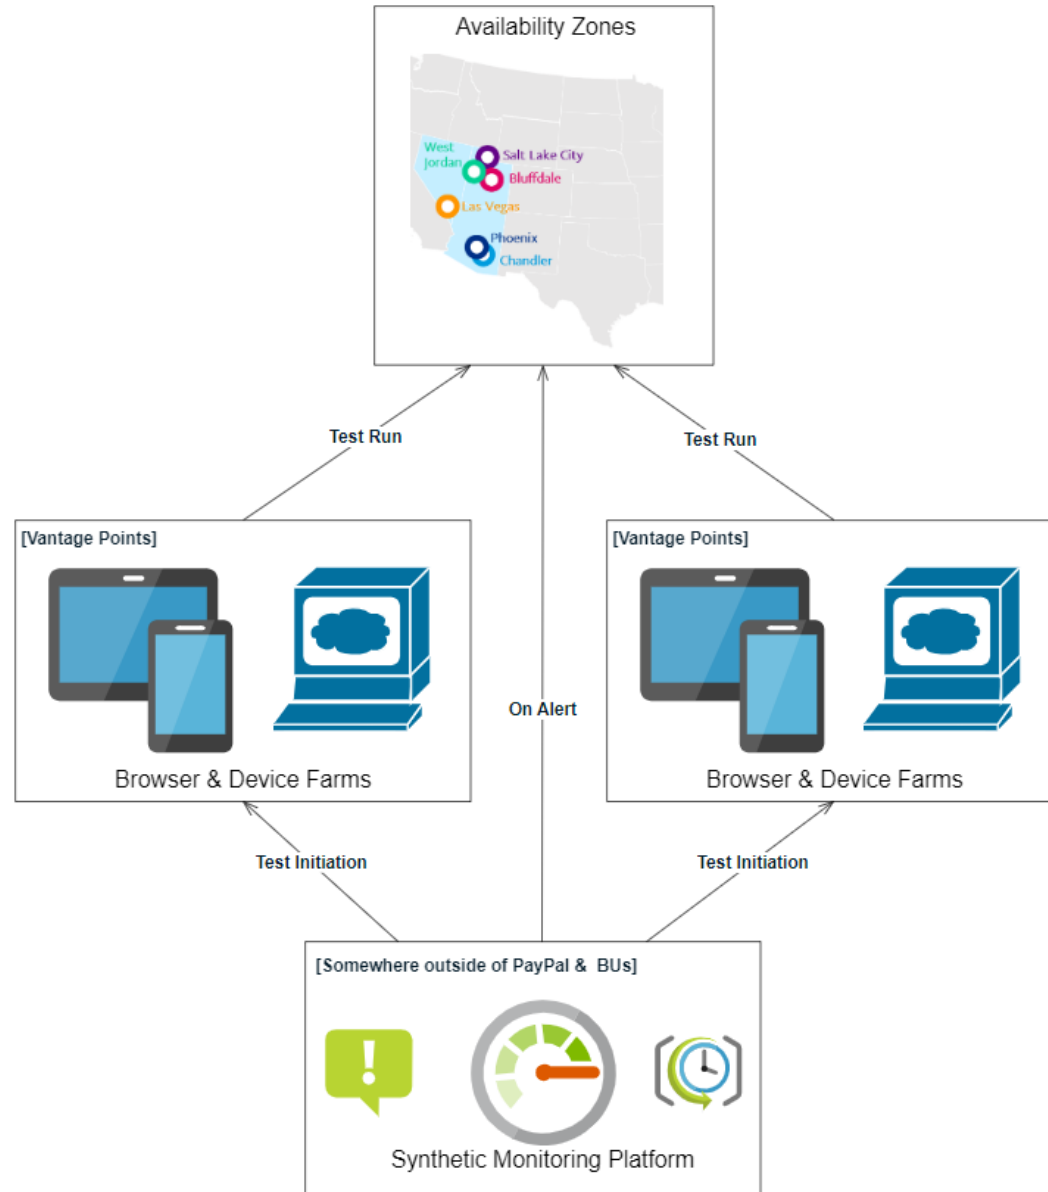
Availability Zones

West Jordan
Salt Lake City
Bluffdale
Las Vegas
Phoenix
Chandler

Test Run

Test Run

[Vantage Points]

Browser & Device Farms

On Alert

[Vantage Points]

Browser & Device Farms

Test Initiation

Test Initiation

[Somewhere outside of PayPal & BUs]

Synthetic Monitoring Platform